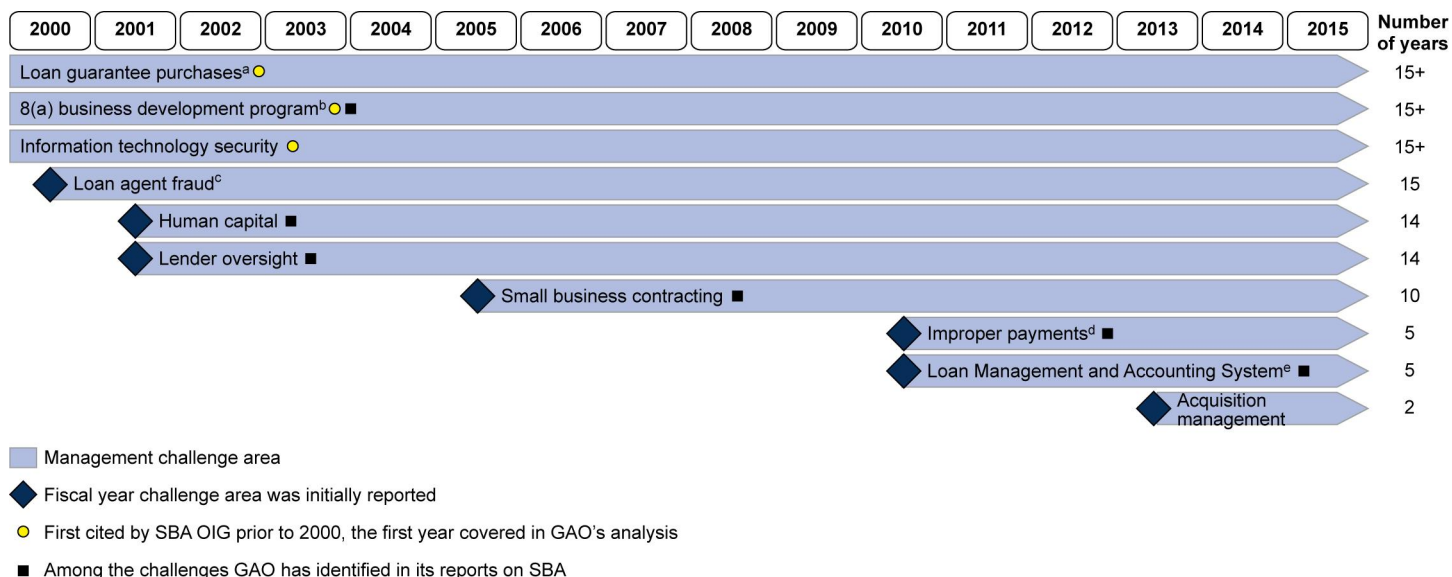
2000 2001 2002 2003 2004 2005 2006 2007 2008 2009 2010 2011 2012 2013 2014 2015 Number of years

Loan guarantee purchases$^a$ ○ 15+

8(a) business development program$^b$ ○ ■ 15+

Information technology security ○ 15+

Loan agent fraud$^c$ 15

Human capital ■ 14

Lender oversight ■ 14

Small business contracting ■ 10

Improper payments$^d$ ■ 5

Loan Management and Accounting System$^e$ ■ 5

Acquisition management 2

Management challenge area

Fiscal year challenge area was initially reported

○ First cited by SBA OIG prior to 2000, the first year covered in GAO's analysis

■ Among the challenges GAO has identified in its reports on SBA